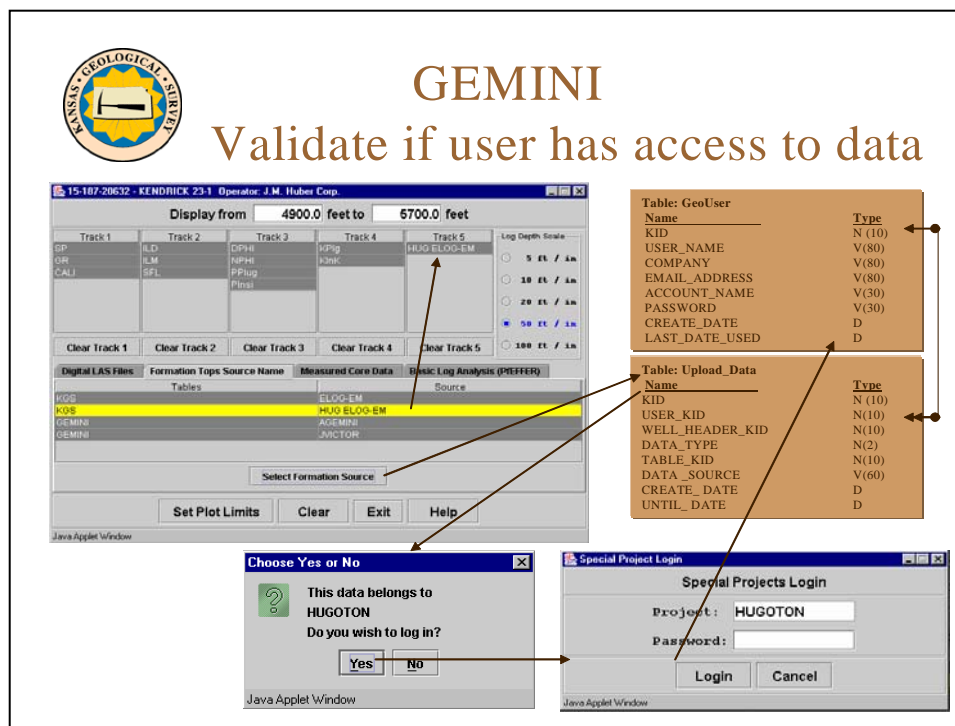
KANSAS GEOLOGICAL SURVEY

GEMINI
Validate if user has access to data

15-187-20632 - KENDRICK 23-1 Operator: J.M. Huber Corp.

Display from 4900.0 feet to 6700.0 feet

| Track 1 | Track 2 | Track 3 | Track 4 | Track 5 |
|---|---|---|---|---|
| GP | ILD | DPHI | KPlg | HUG ELOG-EM |
| GR | ILM | NPHI | Kmk | |
| CALI | SFL | PPlug | | |
| | | Pinsi | | |

Log Depth Scale
5 ft / in
10 ft / in
20 ft / in
50 ft / in
100 ft / in

Clear Track 1 Clear Track 2 Clear Track 3 Clear Track 4 Clear Track 5

Digital LAS Files | Formation Tops Source Name | Measured Core Data | Basic Log Analysis (PfEFFER)

| Tables | Source |
|---|---|
| KGS | ELOG-EM |
| KGS | HUG ELOG-EM |
| GEMINI | AGEMINI |
| GEMINI | JVICTOR |

Select Formation Source

Set Plot Limits Clear Exit Help

Java Applet Window

Table: GeoUser

| Name | Type |
|---|---|
| KID | N (10) |
| USER_NAME | V(80) |
| COMPANY | V(80) |
| EMAIL_ADDRESS | V(80) |
| ACCOUNT_NAME | V(30) |
| PASSWORD | V(30) |
| CREATE_DATE | D |
| LAST_DATE_USED | D |

Table: Upload_Data

| Name | Type |
|---|---|
| KID | N (10) |
| USER_KID | N(10) |
| WELL_HEADER_KID | N(10) |
| DATA_TYPE | N(2) |
| TABLE_KID | N(10) |
| DATA _SOURCE | V(60) |
| CREATE_ DATE | D |
| UNTIL_ DATE | D |

Choose Yes or No
This data belongs to
HUGOTON
Do you wish to log in?
Yes No
Java Applet Window

Special Project Login
Special Projects Login
Project: HUGOTON
Password:
Login Cancel
Java Applet Window